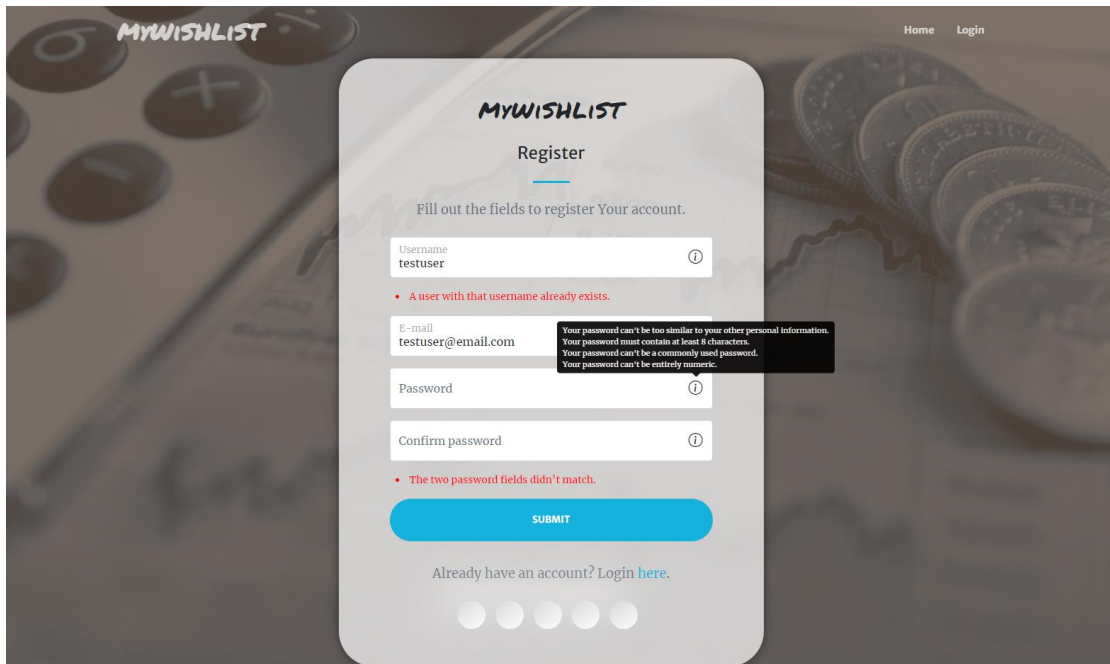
MYWISHLIST

Home Login

MYWISHLIST

Register

Fill out the fields to register Your account.

Username
testuser

• A user with that username already exists.

E-mail
testuser@email.com

Your password can't be too similar to your other personal information.
Your password must contain at least 8 characters.
Your password can't be a commonly used password.
Your password can't be entirely numeric.

Password

Confirm password

• The two password fields didn't match.

SUBMIT

Already have an account? Login here.